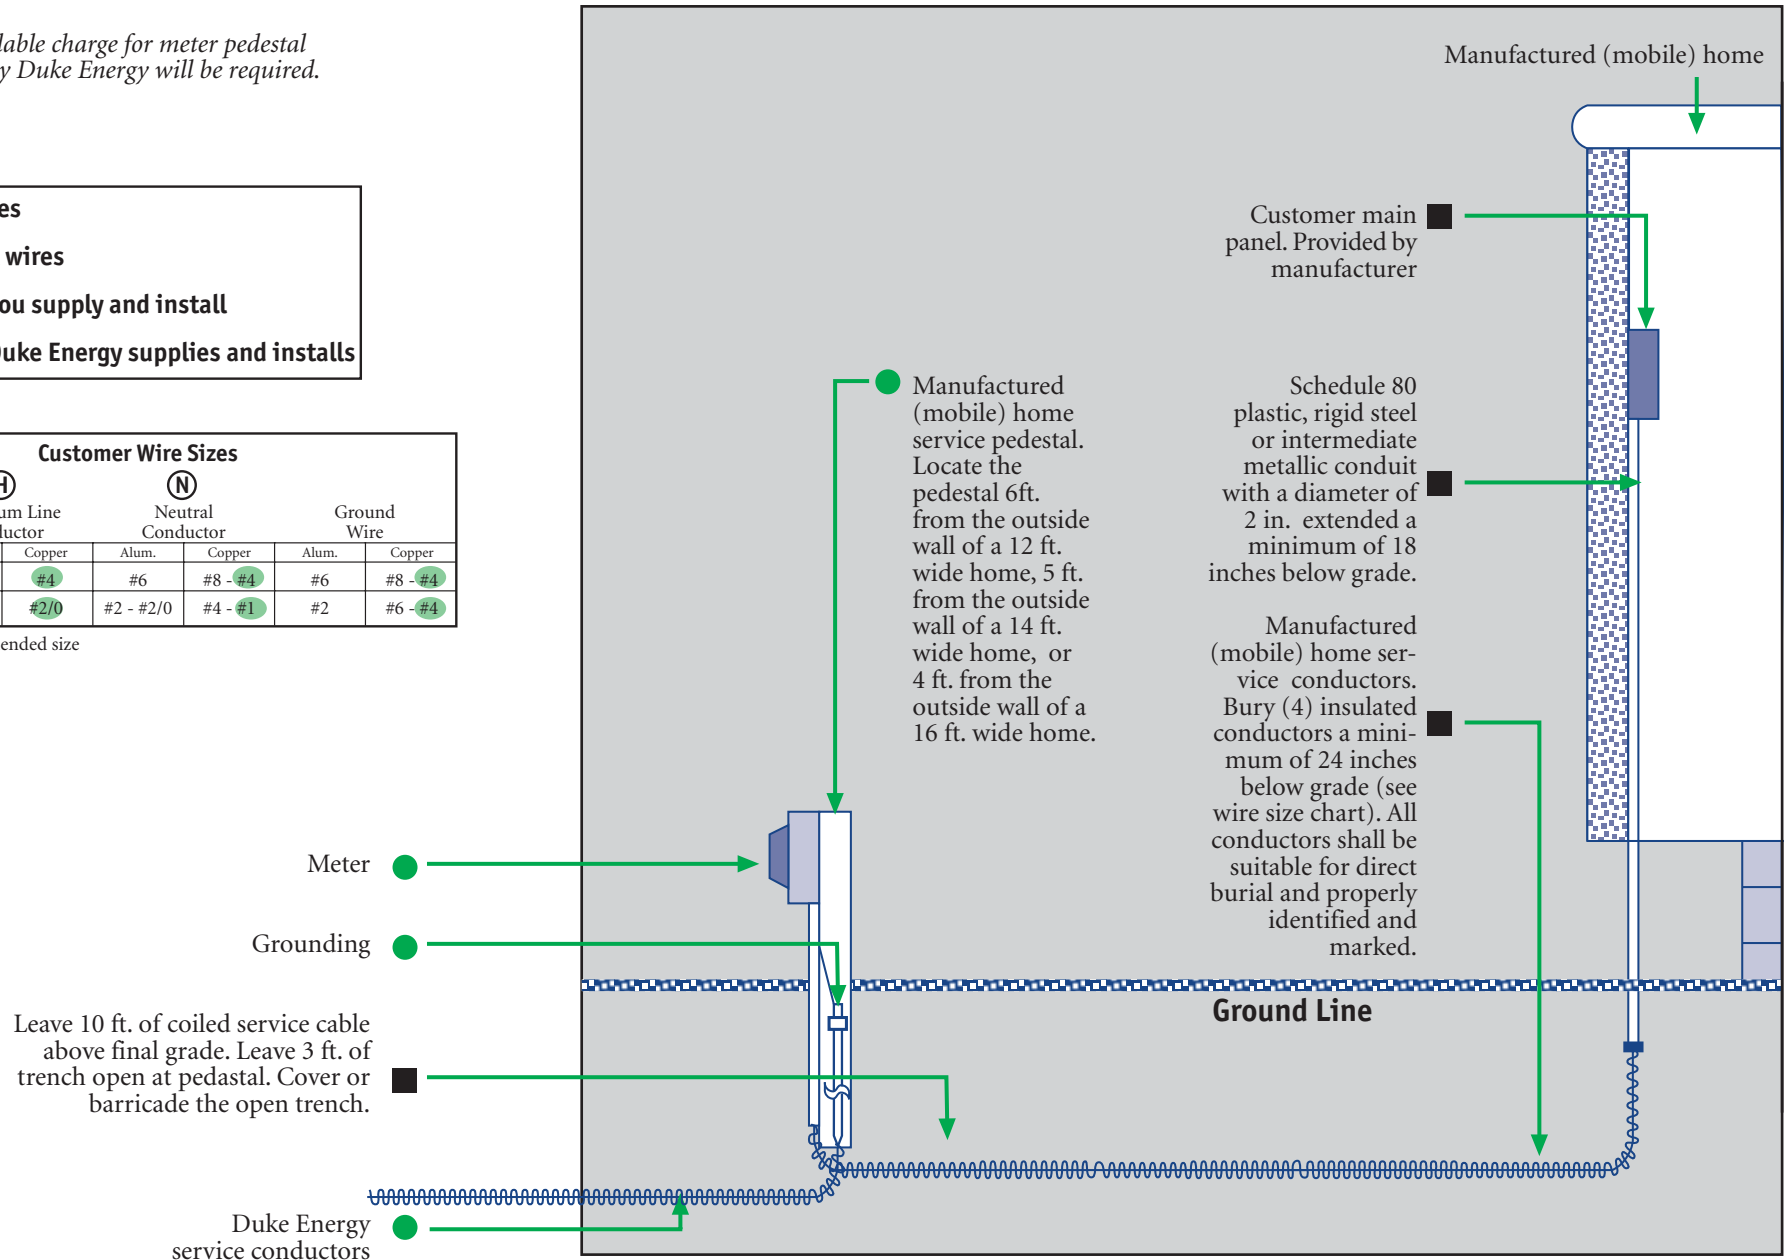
dable charge for meter pedestal
y Duke Energy will be required.

es
wires
ou supply and install
uke Energy supplies and installs

Customer Wire Sizes

| H um Line luctor | | N Neutral Conductor | | Ground Wire | |
|---|---|---|---|---|---|
| | Copper | Alum. | Copper | Alum. | Copper |
| | #4 | #6 | #8 - #4 | #6 | #8 - #4 |
| | #2/0 | #2 - #2/0 | #4 - #1 | #2 | #6 - #4 |

ended size

Manufactured (mobile) home

Customer main panel. Provided by manufacturer

Manufactured (mobile) home service pedestal. Locate the pedestal 6ft. from the outside wall of a 12 ft. wide home, 5 ft. from the outside wall of a 14 ft. wide home, or 4 ft. from the outside wall of a 16 ft. wide home.

Schedule 80 plastic, rigid steel or intermediate metallic conduit with a diameter of 2 in. extended a minimum of 18 inches below grade.

Manufactured (mobile) home service conductors. Bury (4) insulated conductors a minimum of 24 inches below grade (see wire size chart). All conductors shall be suitable for direct burial and properly identified and marked.

Meter

Grounding

Ground Line

Leave 10 ft. of coiled service cable above final grade. Leave 3 ft. of trench open at pedastal. Cover or barricade the open trench.

Duke Energy service conductors